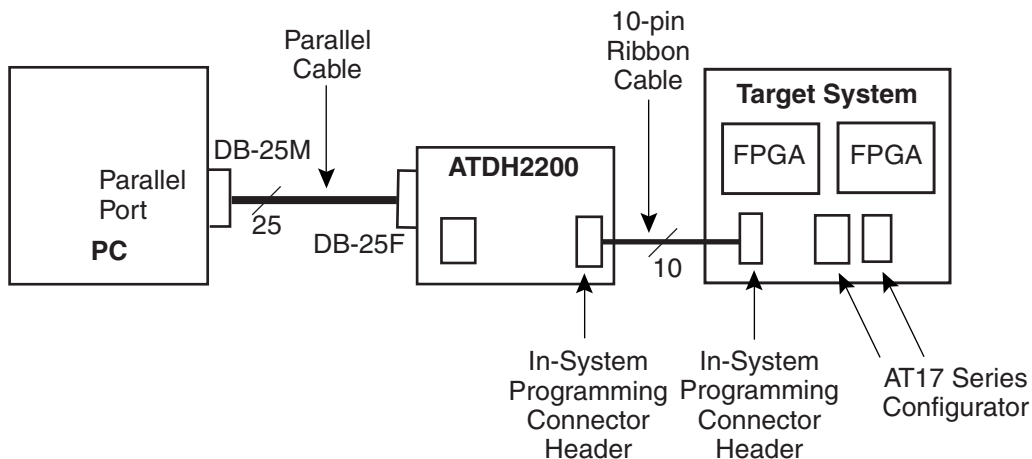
Parallel Cable

10-pin Ribbon Cable

Target System

FPGA

FPGA

DB-25M

Parallel Port

PC

25

ATDH2200

DB-25F

10

In-System Programming Connector Header

In-System Programming Connector Header

AT17 Series Configurator